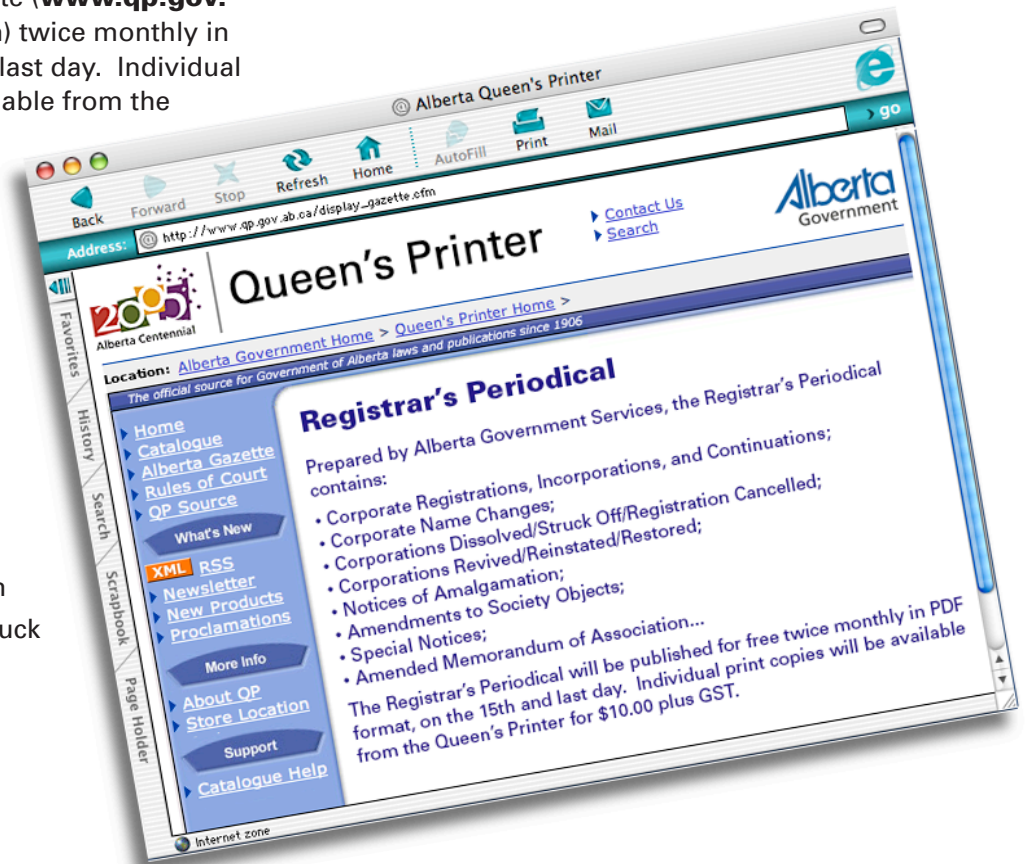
te (**www.qp.gov.**
) twice monthly in
last day. Individual
able from the

n
uck

Alberta Queen's Printer

Back Forward Stop Refresh Home AutoFill Print Mail

Address: http://www.qp.gov.ab.ca/display_gazette.cfm

go

Alberta Government

Contact Us
Search

2005 Alberta Centennial

Queen's Printer

Location: Alberta Government Home > Queen's Printer Home >

The official source for Government of Alberta laws and publications since 1906

Favorites History Search Scrapbook Page Holder

Home
Catalogue
Alberta Gazette
Rules of Court
QP Source
What's New
XML RSS
Newsletter
New Products
Proclamations
More Info
About QP
Store Location
Support
Catalogue Help

Registrar's Periodical

Prepared by Alberta Government Services, the Registrar's Periodical contains:

• Corporate Registrations, Incorporations, and Continuations;
• Corporate Name Changes;
• Corporations Dissolved/Struck Off/Registration Cancelled;
• Corporations Revived/Reinstated/Restored;
• Notices of Amalgamation;
• Amendments to Society Objects;
• Special Notices;
• Amended Memorandum of Association...

The Registrar's Periodical will be published for free twice monthly in PDF format, on the 15th and last day. Individual print copies will be available from the Queen's Printer for $10.00 plus GST.

Internet zone